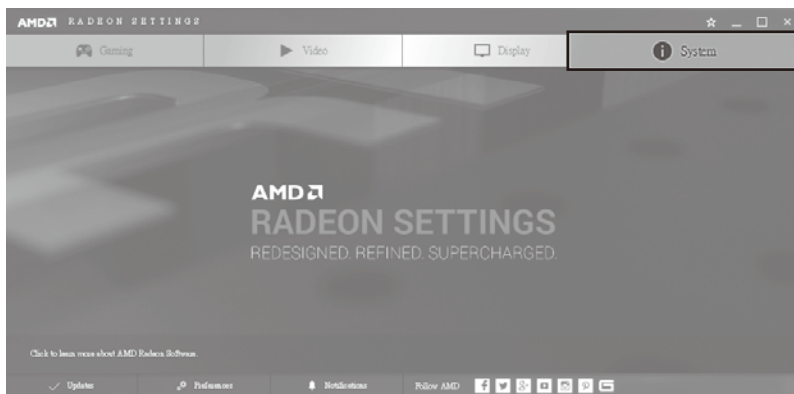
AMD RADEON SETTINGS

Gaming

Video

Display

System

AMD

RADEON SETTINGS

REDESIGNED. REFINED. SUPERCHARGED.

Click to learn more about AMD Radeon Software.

Updates

Preferences

Notifications

Follow AMD